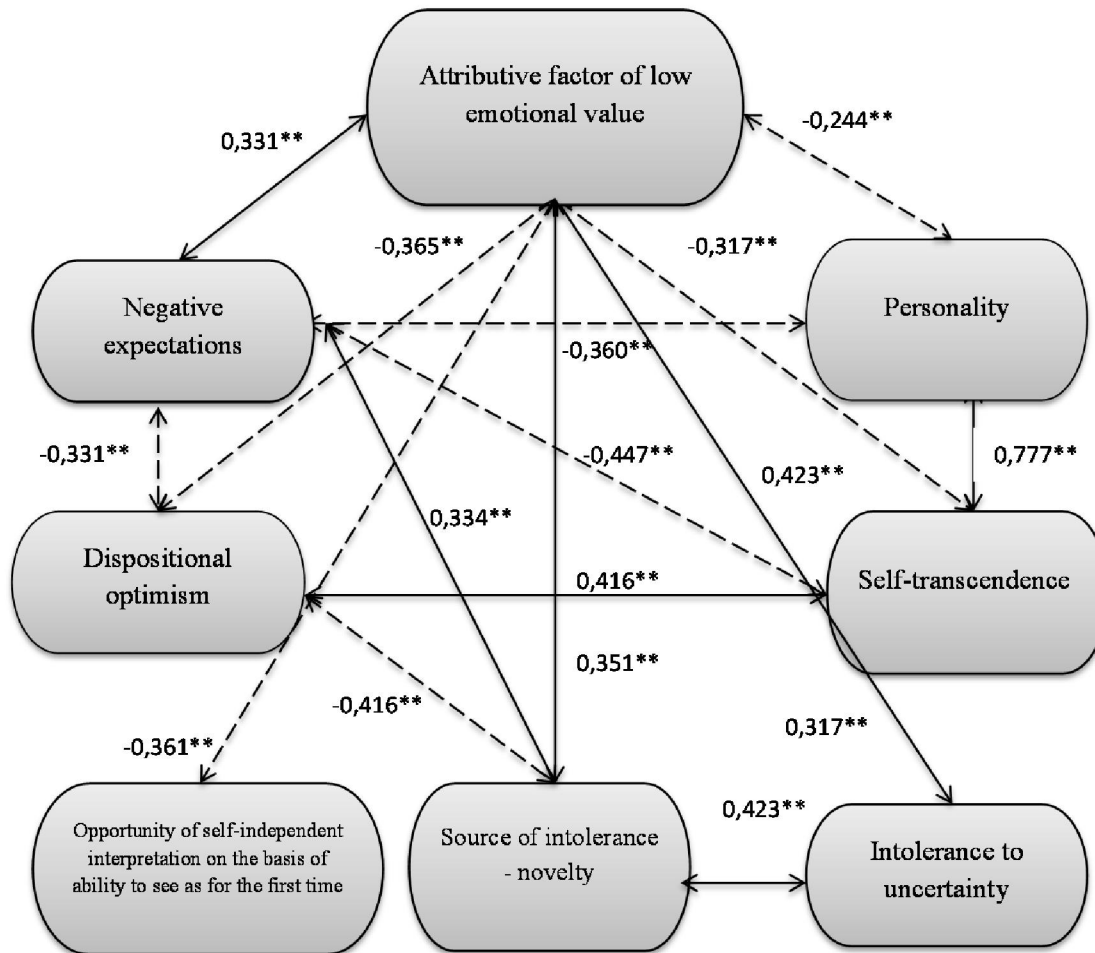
Attributive factor of low emotional value

0,331**

-0,244**

-0,365**

-0,317**

Negative expectations

Personality

-0,360**

-0,331**

-0,447**

0,423**

0,777**

0,334**

Dispositional optimism

0,416**

Self-transcendence

0,351**

-0,416**

0,317**

-0,361**

0,423**

Opportunity of self-independent interpretation on the basis of ability to see as for the first time

Source of intolerance - novelty

Intolerance to uncertainty